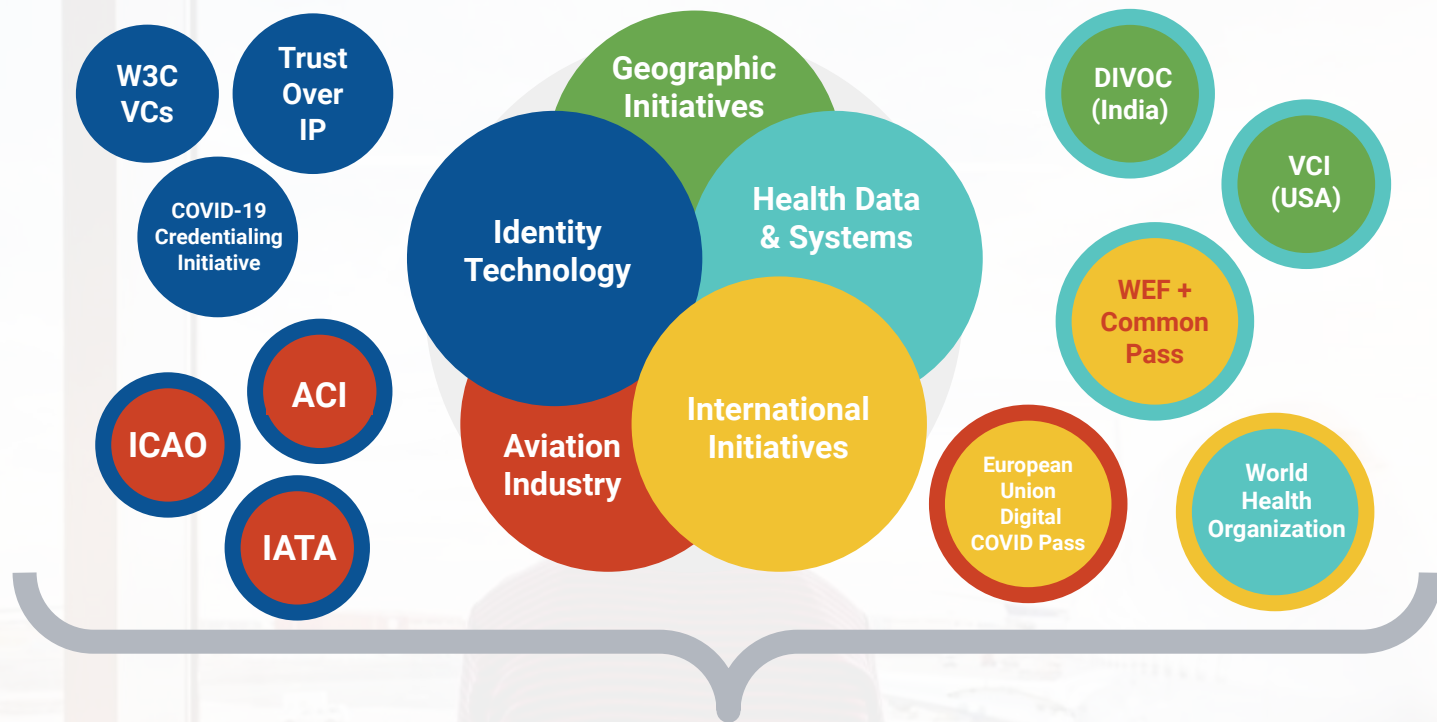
W3C VCs

Trust Over IP

COVID-19 Credentialing Initiative

ACI

ICAO

IATA

Geographic Initiatives

Identity Technology

Health Data & Systems

Aviation Industry

International Initiatives

DIVOC (India)

VCI (USA)

WEF + Common Pass

European Union Digital COVID Pass

World Health Organization